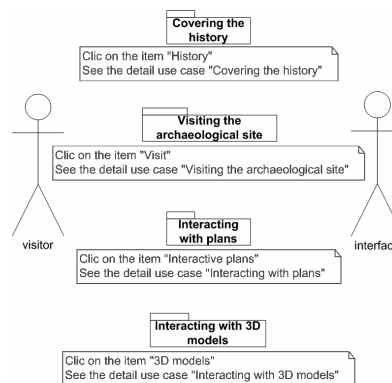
Covering the history

Clic on the item "History"
See the detail use case "Covering the history"

Visiting the archaeological site

Clic on the item "Visit"
See the detail use case "Visiting the archaeological site"

visitor

interfac

Interacting with plans

Clic on the item "Interactive plans"
See the detail use case "Interacting with plans"

Interacting with 3D models

Clic on the item "3D models"
See the detail use case "Interacting with 3D models"